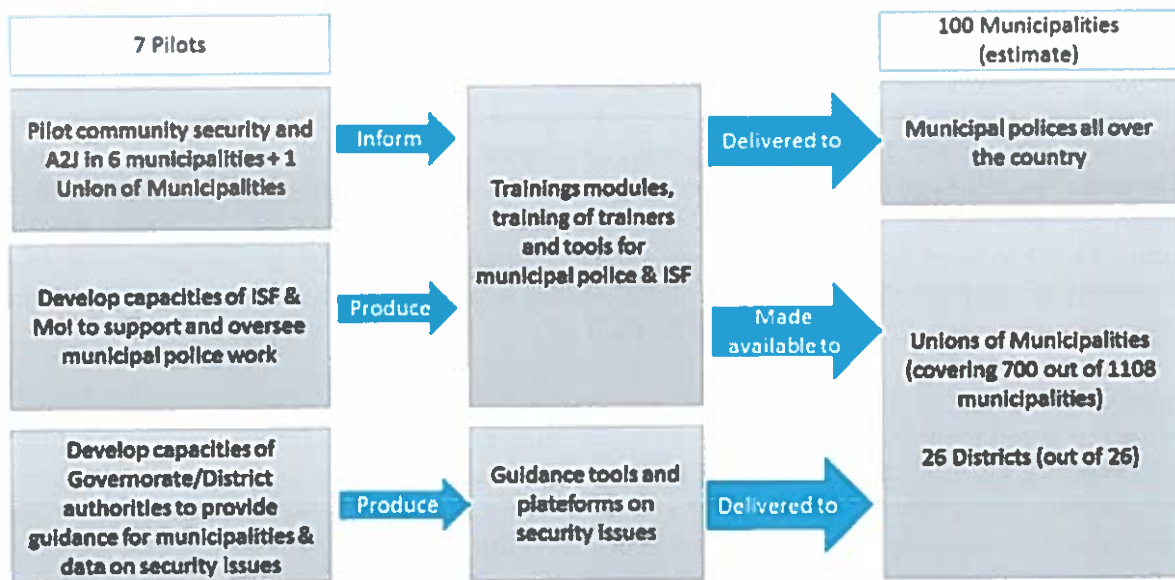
7 Pilots

100 Municipalities (estimate)

Pilot community security and A2J in 6 municipalities + 1 Union of Municipalities

Inform

Develop capacities of ISF & MoI to support and oversee municipal police work

Produce

Trainings modules, training of trainers and tools for municipal police & ISF

Delivered to

Municipal polices all over the country

Made available to

Unions of Municipalities (covering 700 out of 1108 municipalities)

26 Districts (out of 26)

Develop capacities of Governorate/District authorities to provide guidance for municipalities & data on security issues

Produce

Guidance tools and plateforms on security issues

Delivered to